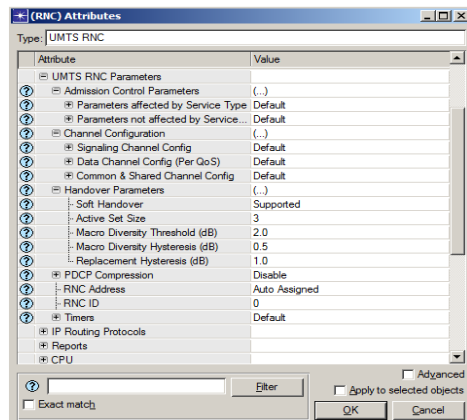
(RNC) Attributes

Type: UMTS RNC

| Attribute | Value |
|---|---|
| ⊟ UMTS RNC Parameters | |
| ⊟ Admission Control Parameters | (...) |
| ⊞ Parameters affected by Service Type | Default |
| ⊞ Parameters not affected by Service... | Default |
| ⊟ Channel Configuration | (...) |
| ⊞ Signaling Channel Config | Default |
| ⊞ Data Channel Config (Per QoS) | Default |
| ⊞ Common & Shared Channel Config | Default |
| ⊟ Handover Parameters | (...) |
| Soft Handover | Supported |
| Active Set Size | 3 |
| Macro Diversity Threshold (dB) | 2.0 |
| Macro Diversity Hysteresis (dB) | 0.5 |
| Replacement Hysteresis (dB) | 1.0 |
| ⊞ PDCP Compression | Disable |
| RNC Address | Auto Assigned |
| RNC ID | 0 |
| ⊞ Timers | Default |
| ⊞ IP Routing Protocols | |
| ⊞ Reports | |
| ⊞ CPU | |

Filter

Advanced

Exact match

Apply to selected objects

OK

Cancel